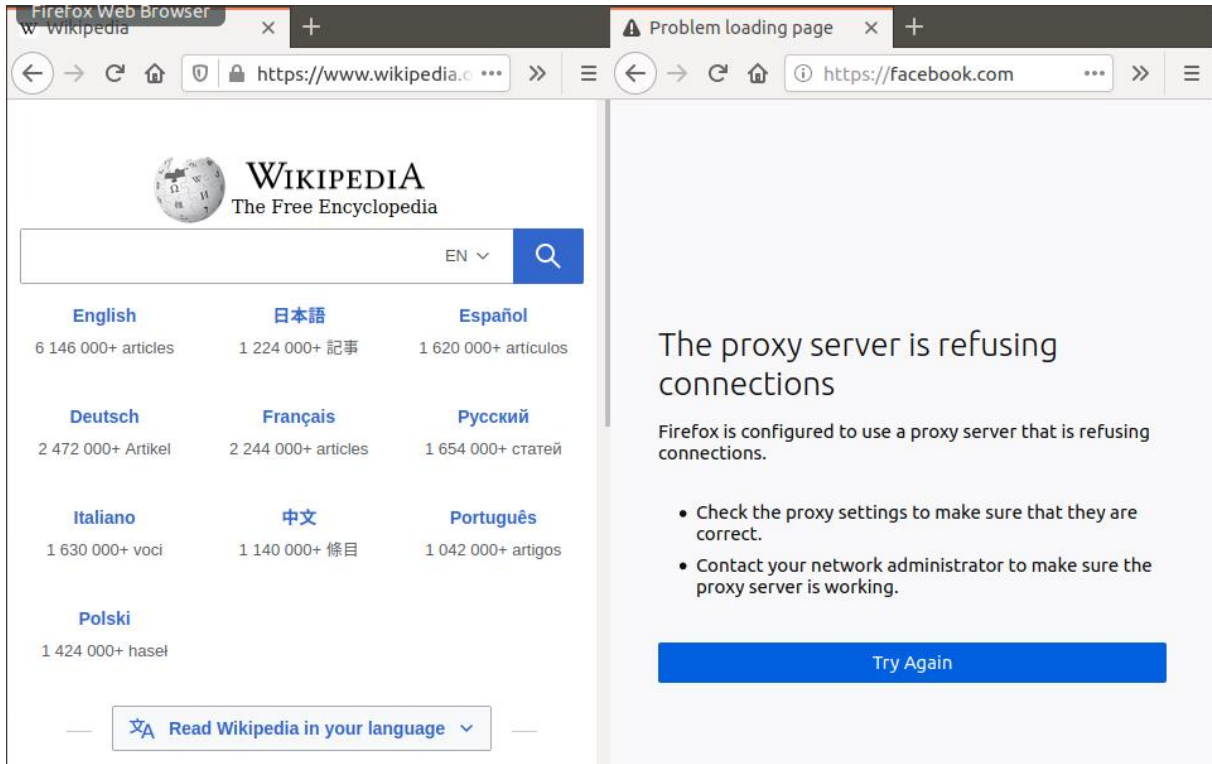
Firefox Web Browser
W Wikipedia ×
https://www.wikipedia.c •••

Problem loading page ×
https://facebook.com •••

WIKIPEDIA
The Free Encyclopedia

EN

English
6 146 000+ articles

日本語
1 224 000+ 記事

Español
1 620 000+ artículos

Deutsch
2 472 000+ Artikel

Français
2 244 000+ articles

Русский
1 654 000+ статей

Italiano
1 630 000+ voci

中文
1 140 000+ 條目

Português
1 042 000+ artigos

Polski
1 424 000+ haseł

Read Wikipedia in your language

The proxy server is refusing connections

Firefox is configured to use a proxy server that is refusing connections.

• Check the proxy settings to make sure that they are correct.
• Contact your network administrator to make sure the proxy server is working.

Try Again